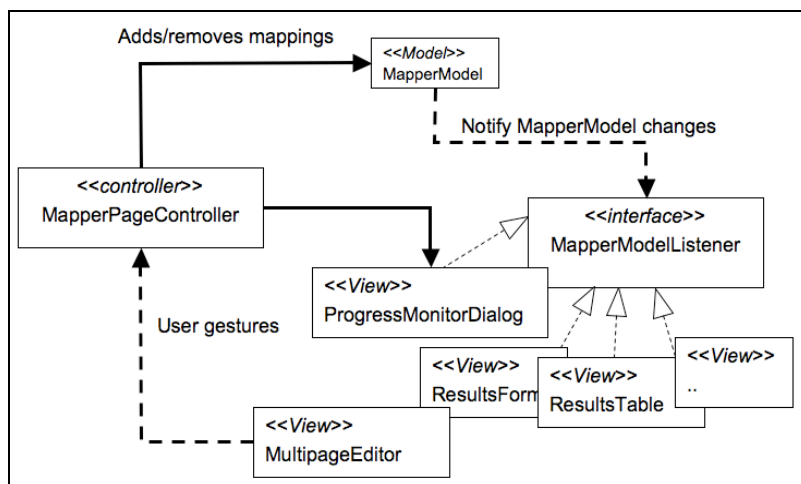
Adds/removes mappings

<<Model>>
MapperModel

Notify MapperModel changes

<<controller>>
MapperPageController

<<interface>>
MapperModelListener

<<View>>
ProgressMonitorDialog

User gestures

<<View>>
ResultsForm

<<View>>
ResultsTable

<<View>>
..

<<View>>
MultipageEditor